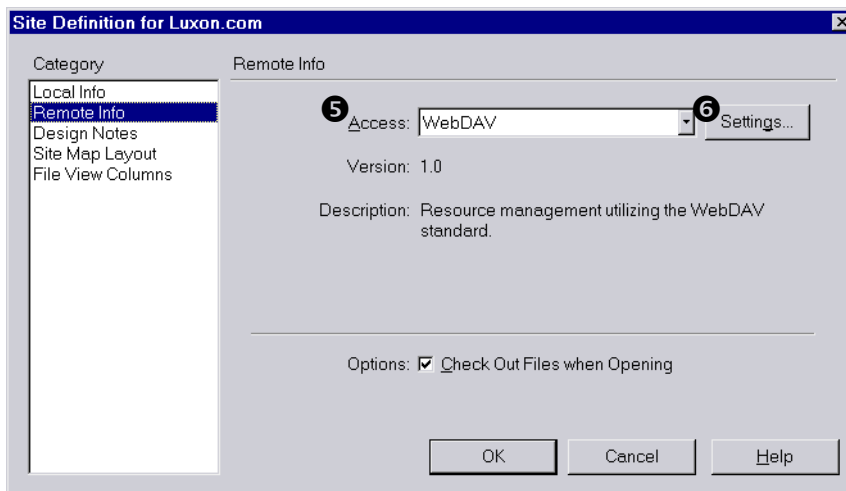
Site Definition for Luxon.com

Category

Local Info
Remote Info
Design Notes
Site Map Layout
File View Columns

Remote Info

❺ Access: WebDAV

❻ Settings...

Version: 1.0

Description: Resource management utilizing the WebDAV standard.

Options: ☑ Check Out Files when Opening

OK

Cancel

Help